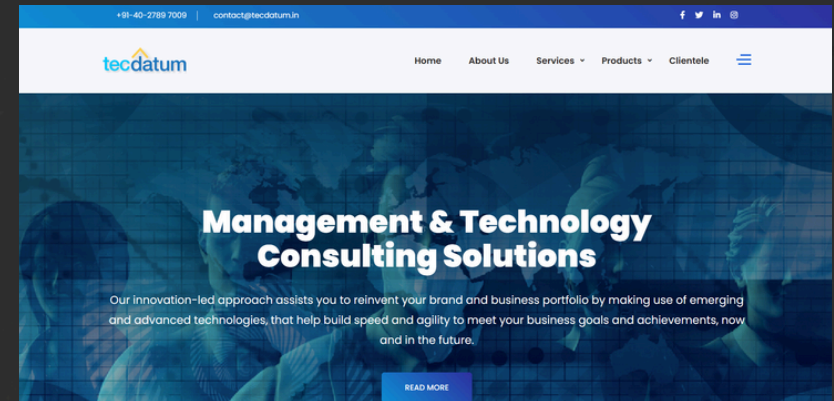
+91-40-2789 7009 | contact@tecdatum.in

tecdatum

Home About Us Services Products Clientele

Management & Technology Consulting Solutions

Our innovation-led approach assists you to reinvent your brand and business portfolio by making use of emerging and advanced technologies, that help build speed and agility to meet your business goals and achievements, now and in the future.

READ MORE